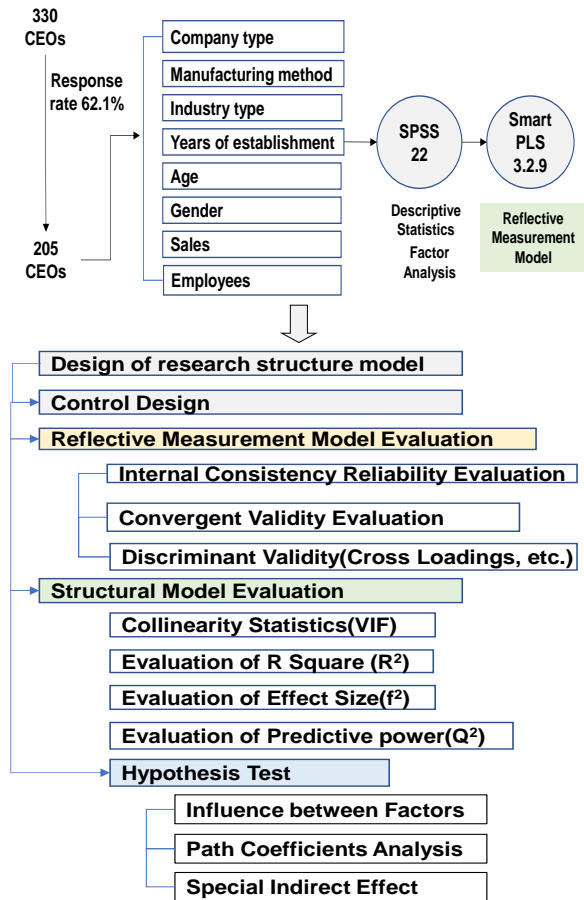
330 CEOs

Response rate 62.1%

205 CEOs

Company type

Manufacturing method

Industry type

Years of establishment

Age

Gender

Sales

Employees

SPSS 22

Descriptive Statistics Factor Analysis

Smart PLS 3.2.9

Reflective Measurement Model

Design of research structure model

Control Design

Reflective Measurement Model Evaluation

Internal Consistency Reliability Evaluation

Convergent Validity Evaluation

Discriminant Validity(Cross Loadings, etc.)

Structural Model Evaluation

Collinearity Statistics(VIF)

Evaluation of R Square ($R^2$)

Evaluation of Effect Size($f^2$)

Evaluation of Predictive power($Q^2$)

Hypothesis Test

Influence between Factors

Path Coefficients Analysis

Special Indirect Effect